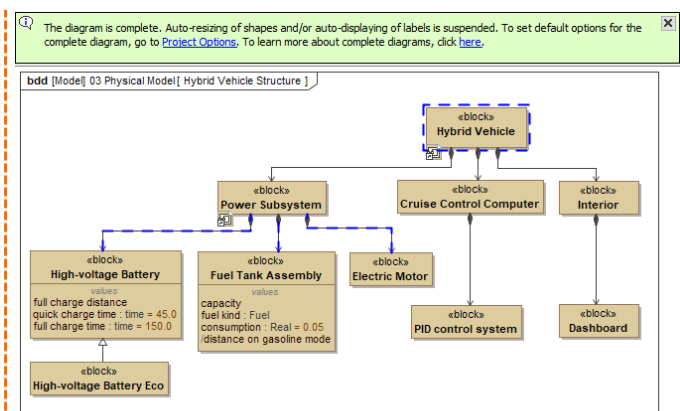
The diagram is complete. Auto-resizing of shapes and/or auto-displaying of labels is suspended. To set default options for the complete diagram, go to Project Options. To learn more about complete diagrams, click here.

bdd [Model] 03 Physical Model[ Hybrid Vehicle Structure ]

«block»
Hybrid Vehicle

«block»
Power Subsystem

«block»
Cruise Control Computer

«block»
Interior

«block»
High-voltage Battery
values
full charge distance
quick charge time : time = 45.0
full charge time : time = 150.0

«block»
Fuel Tank Assembly
values
capacity
fuel kind : Fuel
consumption : Real = 0.05
/distance on gasoline mode

«block»
Electric Motor

«block»
PID control system

«block»
Dashboard

«block»
High-voltage Battery Eco